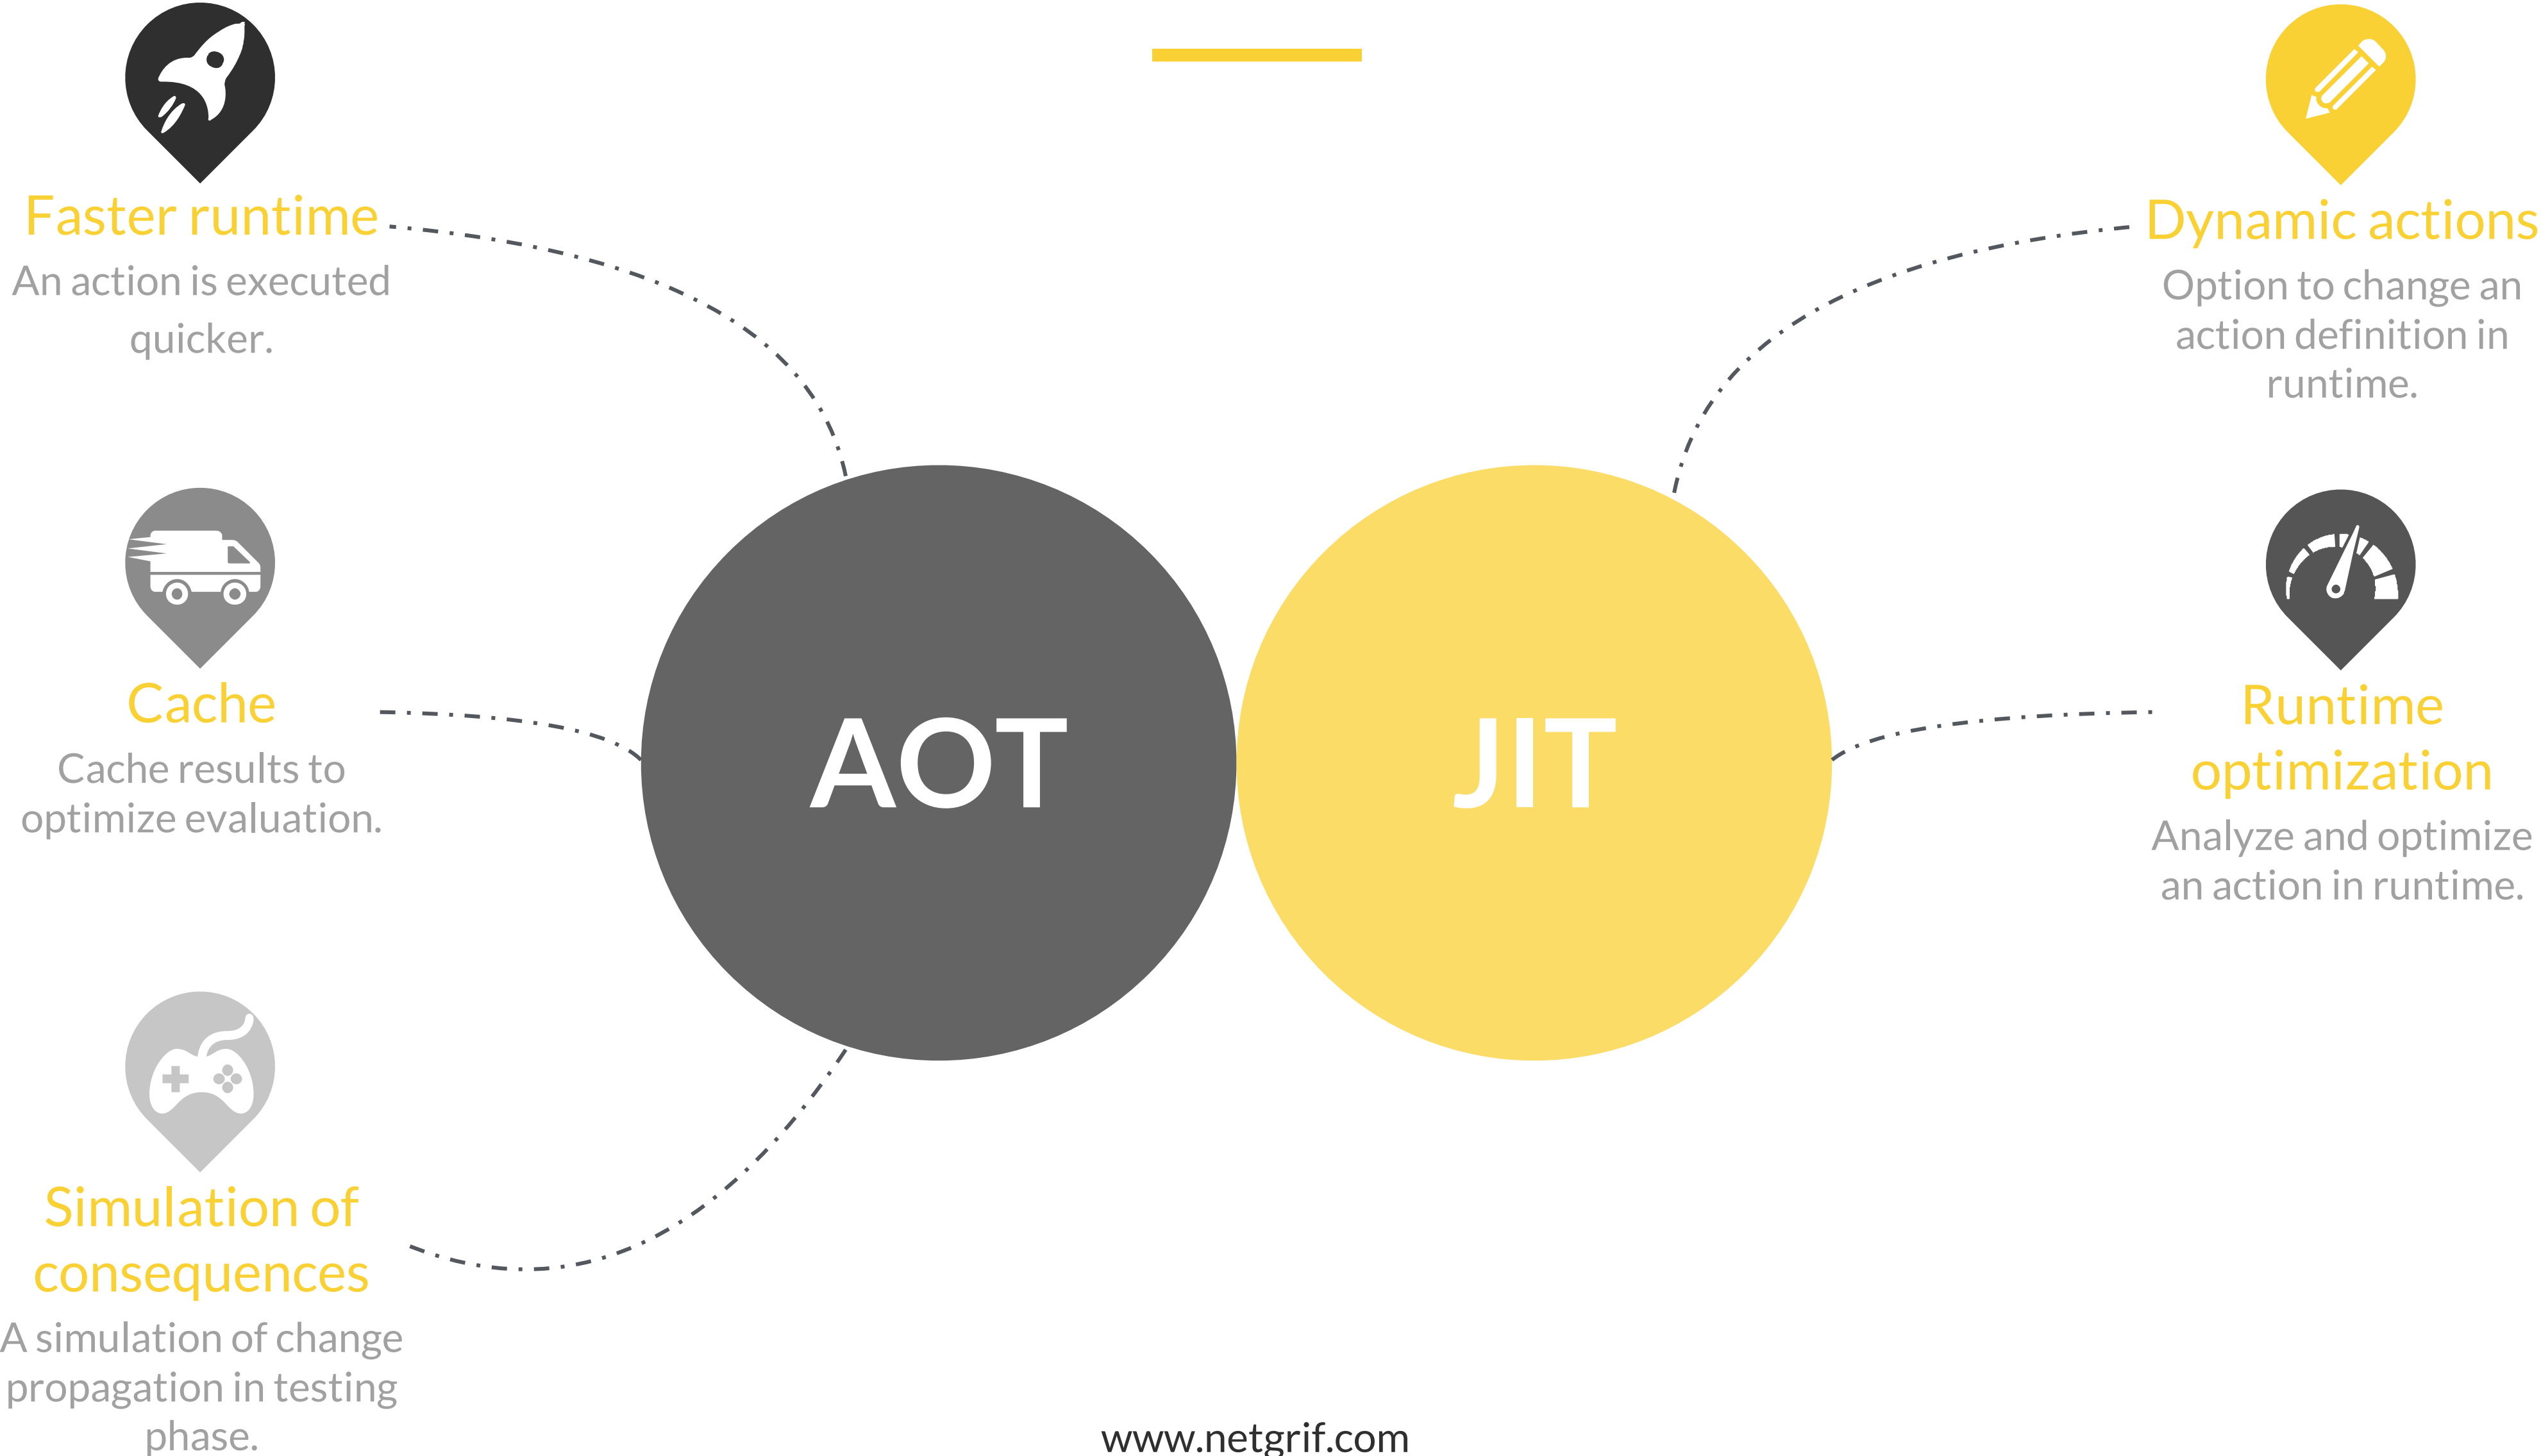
Faster runtime
An action is executed quicker.

Cache
Cache results to optimize evaluation.

Simulation of consequences
A simulation of change propagation in testing phase.

AOT

JIT

Dynamic actions
Option to change an action definition in runtime.

Runtime optimization
Analyze and optimize an action in runtime.

www.netgrif.com